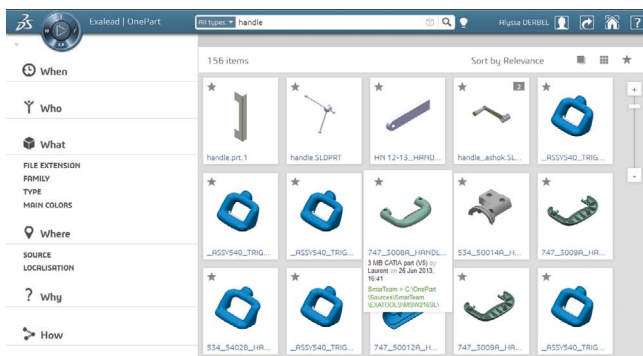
Exalead | OnePart

All types ▾ handle

Alyssa DERBEL

When

Who

What

FILE EXTENSION
FAMILY
TYPE
MAIN COLORS

Where

SOURCE
LOCALISATION

Why

How

156 items

Sort by Relevance

handle.prt.1

handle.SLDPRT

HN 12-13_HAND...

2

handle_ashok.SL...

_ASSY540_TRIG...

_ASSY540_TRIG...

_ASSY540_TRIG...

747_3008A_HANDL...

3 MB CATIA part (V5) by Laurent on 26 Jun 2013, 16:41

SmarTeam > C:\OnePart\Sources\SmarTeam\EXATOOLS\MSW21\SL\

534_50014A_H...

747_3009A_HA...

534_54028_HA...

_ASSY540_TRIG...

747_50012A_H...

747_3009A_HA...

_ASSY540_TRIG...